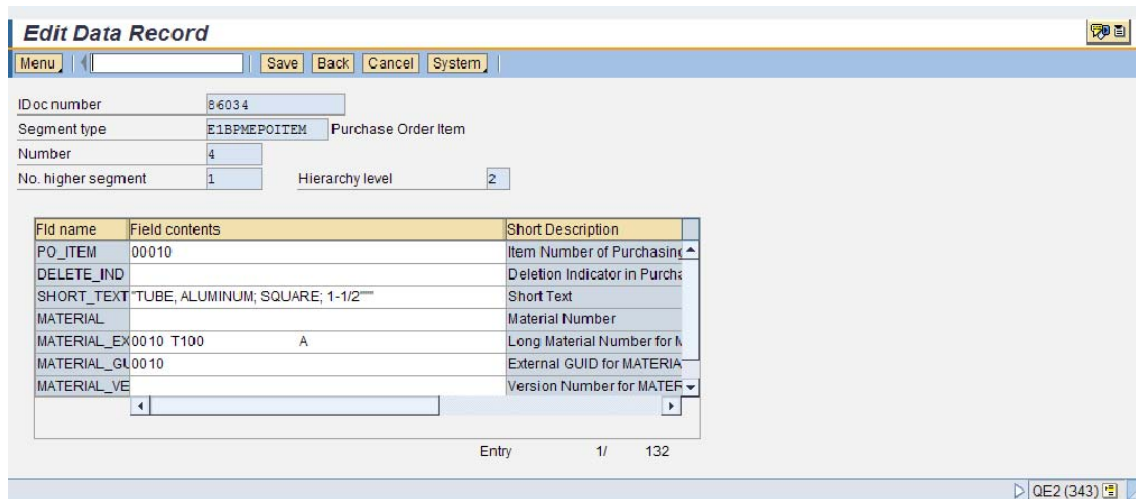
Edit Data Record

Menu | Save | Back | Cancel | System

IDoc number 86034
Segment type E1BPMEPOITEM Purchase Order Item
Number 4
No. higher segment 1 Hierarchy level 2

| Fld name | Field contents | Short Description |
|---|---|---|
| PO_ITEM | 00010 | Item Number of Purchasing |
| DELETE_IND | | Deletion Indicator in Purcha |
| SHORT_TEXT | "TUBE, ALUMINUM; SQUARE; 1-1/2"" | Short Text |
| MATERIAL | | Material Number |
| MATERIAL_EX | 0010 T100 A | Long Material Number for M |
| MATERIAL_GU | 0010 | External GUID for MATERIA |
| MATERIAL_VE | | Version Number for MATER |

Entry 1/ 132

QE2 (343)